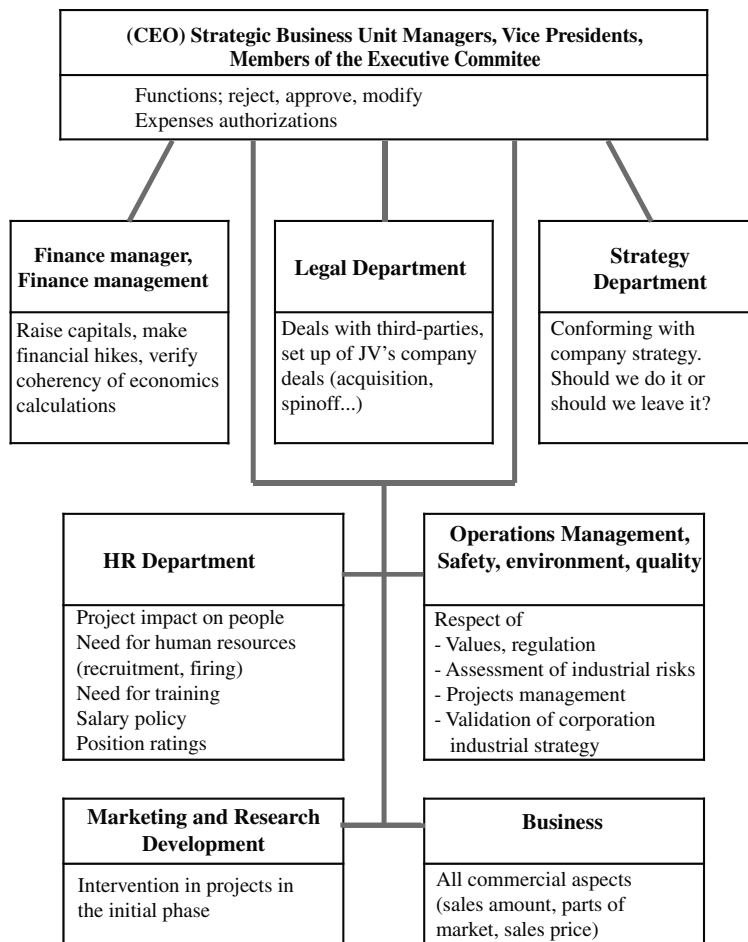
(CEO) Strategic Business Unit Managers, Vice Presidents, Members of the Executive Commitee

Functions; reject, approve, modify
Expenses authorizations

Finance manager, Finance management

Raise capitals, make financial hikes, verify coherency of economics calculations

Legal Department

Deals with third-parties, set up of JV's company deals (acquisition, spinoff...)

Strategy Department

Conforming with company strategy. Should we do it or should we leave it?

HR Department

Project impact on people
Need for human resources (recruitment, firing)
Need for training
Salary policy
Position ratings

Operations Management, Safety, environment, quality

Respect of
- Values, regulation
- Assessment of industrial risks
- Projects management
- Validation of corporation industrial strategy

Marketing and Research Development

Intervention in projects in the initial phase

Business

All commercial aspects (sales amount, parts of market, sales price)